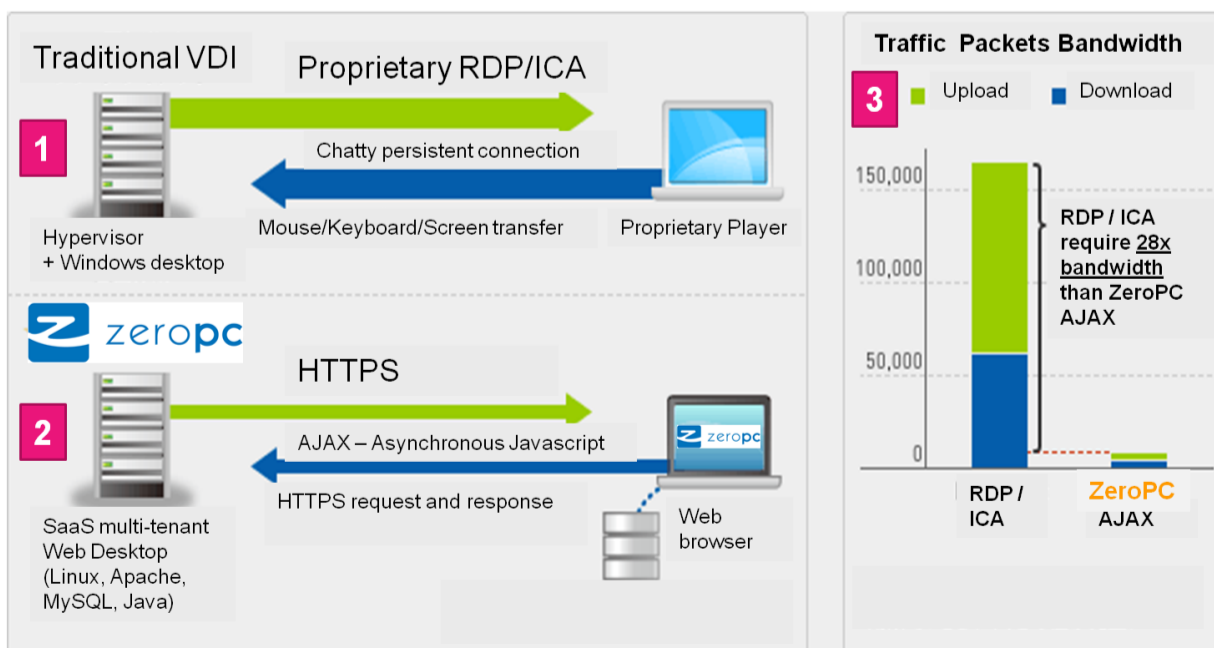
Traditional VDI

Proprietary RDP/ICA

1

Chatty persistent connection

Mouse/Keyboard/Screen transfer

Proprietary Player

Hypervisor
+ Windows desktop

zeropc

HTTPS

2

AJAX – Asynchronous Javascript

zeropc

HTTPS request and response

SaaS multi-tenant Web Desktop (Linux, Apache, MySQL, Java)

Web browser

Traffic Packets Bandwidth

3

Upload

Download

150,000

100,000

50,000

0

RDP / ICA require 28x bandwidth than ZeroPC AJAX

RDP / ICA

ZeroPC AJAX